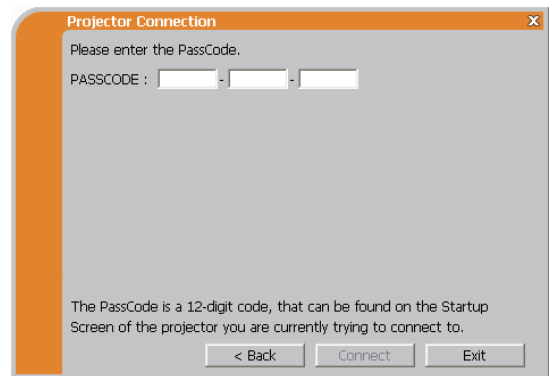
Projector Connection

X

Please enter the PassCode.

PASSCODE : - -

The PassCode is a 12-digit code, that can be found on the Startup Screen of the projector you are currently trying to connect to.

< Back Connect Exit